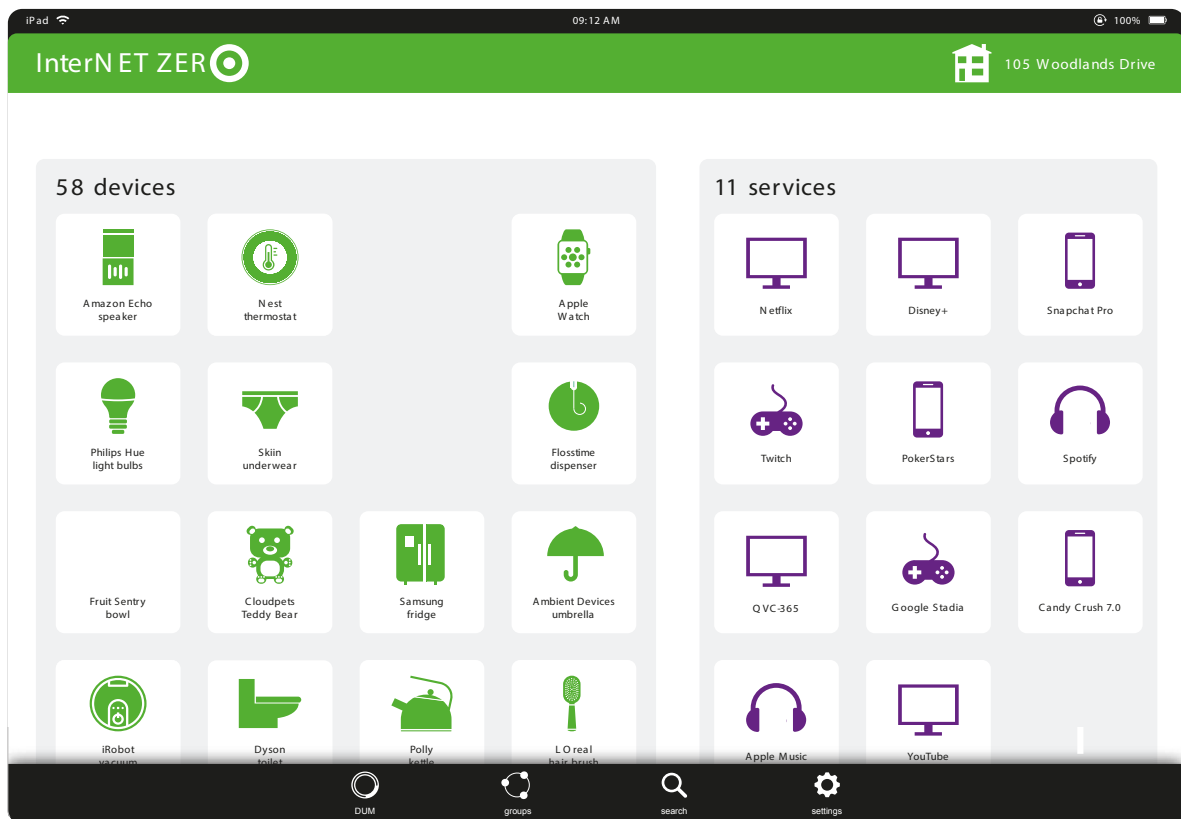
iPad
09:12 AM
100%

InterNET ZERO

105 Woodlands Drive

58 devices

Amazon Echo speaker

Nest thermostat

Apple Watch

Philips Hue light bulbs

Skiin underwear

Flosstime dispenser

Fruit Sentry bowl

Cloudpets Teddy Bear

Samsung fridge

Ambient Devices umbrella

iRobot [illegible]

Dyson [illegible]

Polly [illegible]

L'Oreal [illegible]

11 services

Netflix

Disney+

Snapchat Pro

Twitch

PokerStars

Spotify

QVC-365

Google Stadia

Candy Crush 7.0

Apple Music

YouTube

DUM

groups

search

settings